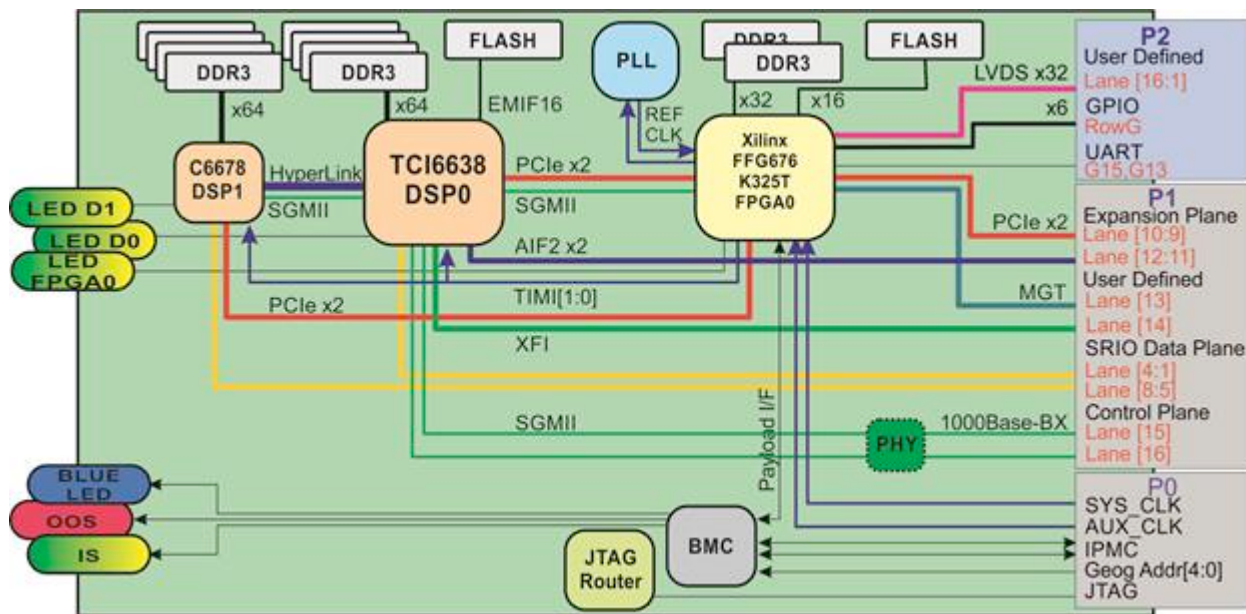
DDR3
x64
DDR3
x64
FLASH
EMIF16
PLL
REF CLK
DDR3
DDR3
x32
x16
FLASH
LVDS x32
x6
P2
User Defined
Lane [16:1]
GPIO
RowG
UART
G15,G13

C6678 DSP1
HyperLink
SGMII
TCI6638 DSP0
PCIe x2
SGMII
AIF2 x2
TIMI[1:0]
PCIe x2
XFI
SGMII
Xilinx FFG676 K325T FPGA0
PCIe x2
MGT
Payload I/F
PHY
1000Base-BX

LED D1
LED D0
LED FPGA0

P1
Expansion Plane
Lane [10:9]
Lane [12:11]
User Defined
Lane [13]
Lane [14]
SRIO Data Plane
Lane [4:1]
Lane [8:5]
Control Plane
Lane [15]
Lane [16]

BLUE LED
OOS
IS
BMC
JTAG Router

P0
SYS_CLK
AUX_CLK
IPMC
Geog Addr[4:0]
JTAG